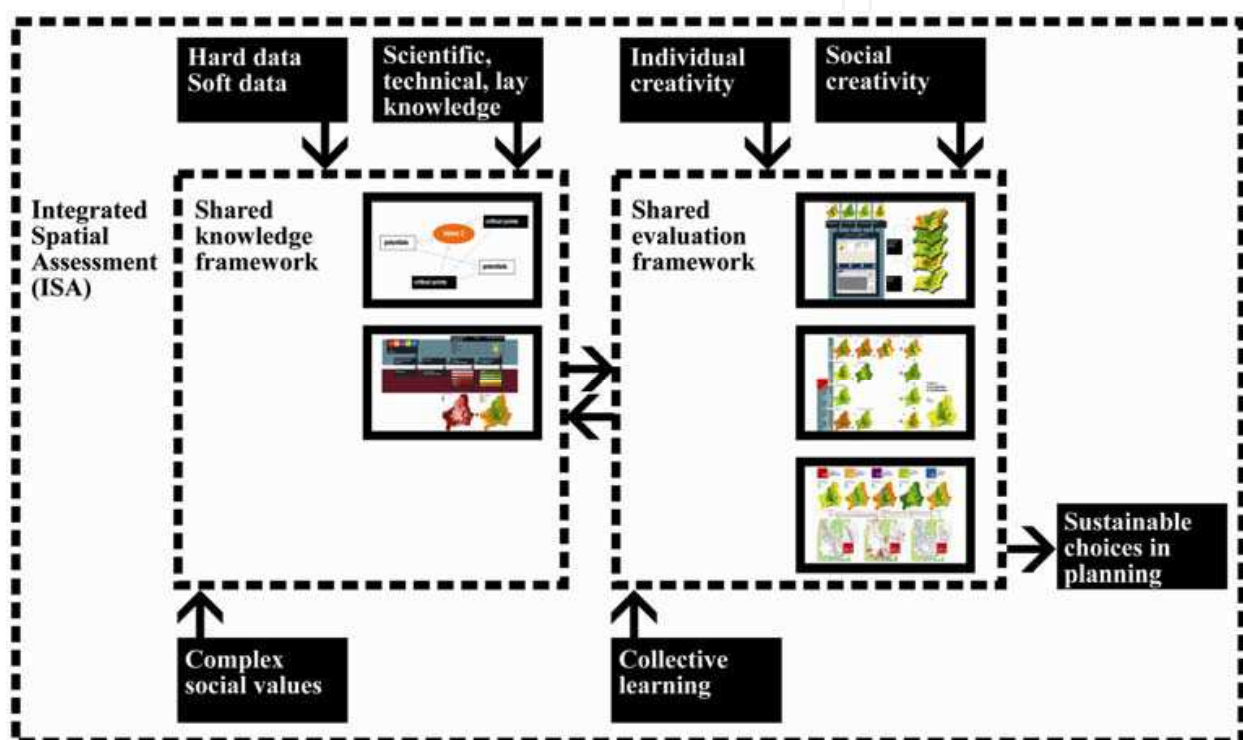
Hard data
Soft data

Scientific, technical, lay knowledge

Individual creativity

Social creativity

Integrated Spatial Assessment (ISA)

Shared knowledge framework

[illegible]

critical points

priorities

priorities

critical points

Shared evaluation framework

Sustainable choices in planning

Complex social values

Collective learning